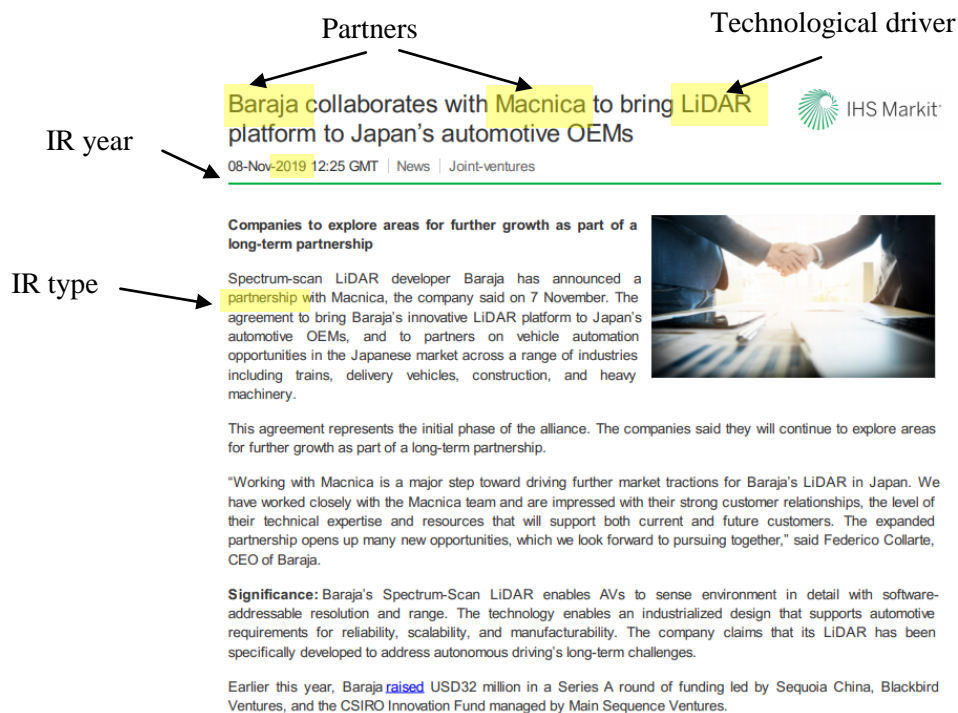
Partners

Technological driver

IR year

IR type

Baraja collaborates with Macnica to bring LiDAR platform to Japan's automotive OEMs

IHS Markit

08-Nov-2019 12:25 GMT | News | Joint-ventures

Companies to explore areas for further growth as part of a long-term partnership

Spectrum-scan LiDAR developer Baraja has announced a partnership with Macnica, the company said on 7 November. The agreement to bring Baraja's innovative LiDAR platform to Japan's automotive OEMs, and to partners on vehicle automation opportunities in the Japanese market across a range of industries including trains, delivery vehicles, construction, and heavy machinery.

This agreement represents the initial phase of the alliance. The companies said they will continue to explore areas for further growth as part of a long-term partnership.

"Working with Macnica is a major step toward driving further market tractions for Baraja's LiDAR in Japan. We have worked closely with the Macnica team and are impressed with their strong customer relationships, the level of their technical expertise and resources that will support both current and future customers. The expanded partnership opens up many new opportunities, which we look forward to pursuing together," said Federico Collarte, CEO of Baraja.

Significance: Baraja's Spectrum-Scan LiDAR enables AVs to sense environment in detail with software-addressable resolution and range. The technology enables an industrialized design that supports automotive requirements for reliability, scalability, and manufacturability. The company claims that its LiDAR has been specifically developed to address autonomous driving's long-term challenges.

Earlier this year, Baraja raised USD32 million in a Series A round of funding led by Sequoia China, Blackbird Ventures, and the CSIRO Innovation Fund managed by Main Sequence Ventures.